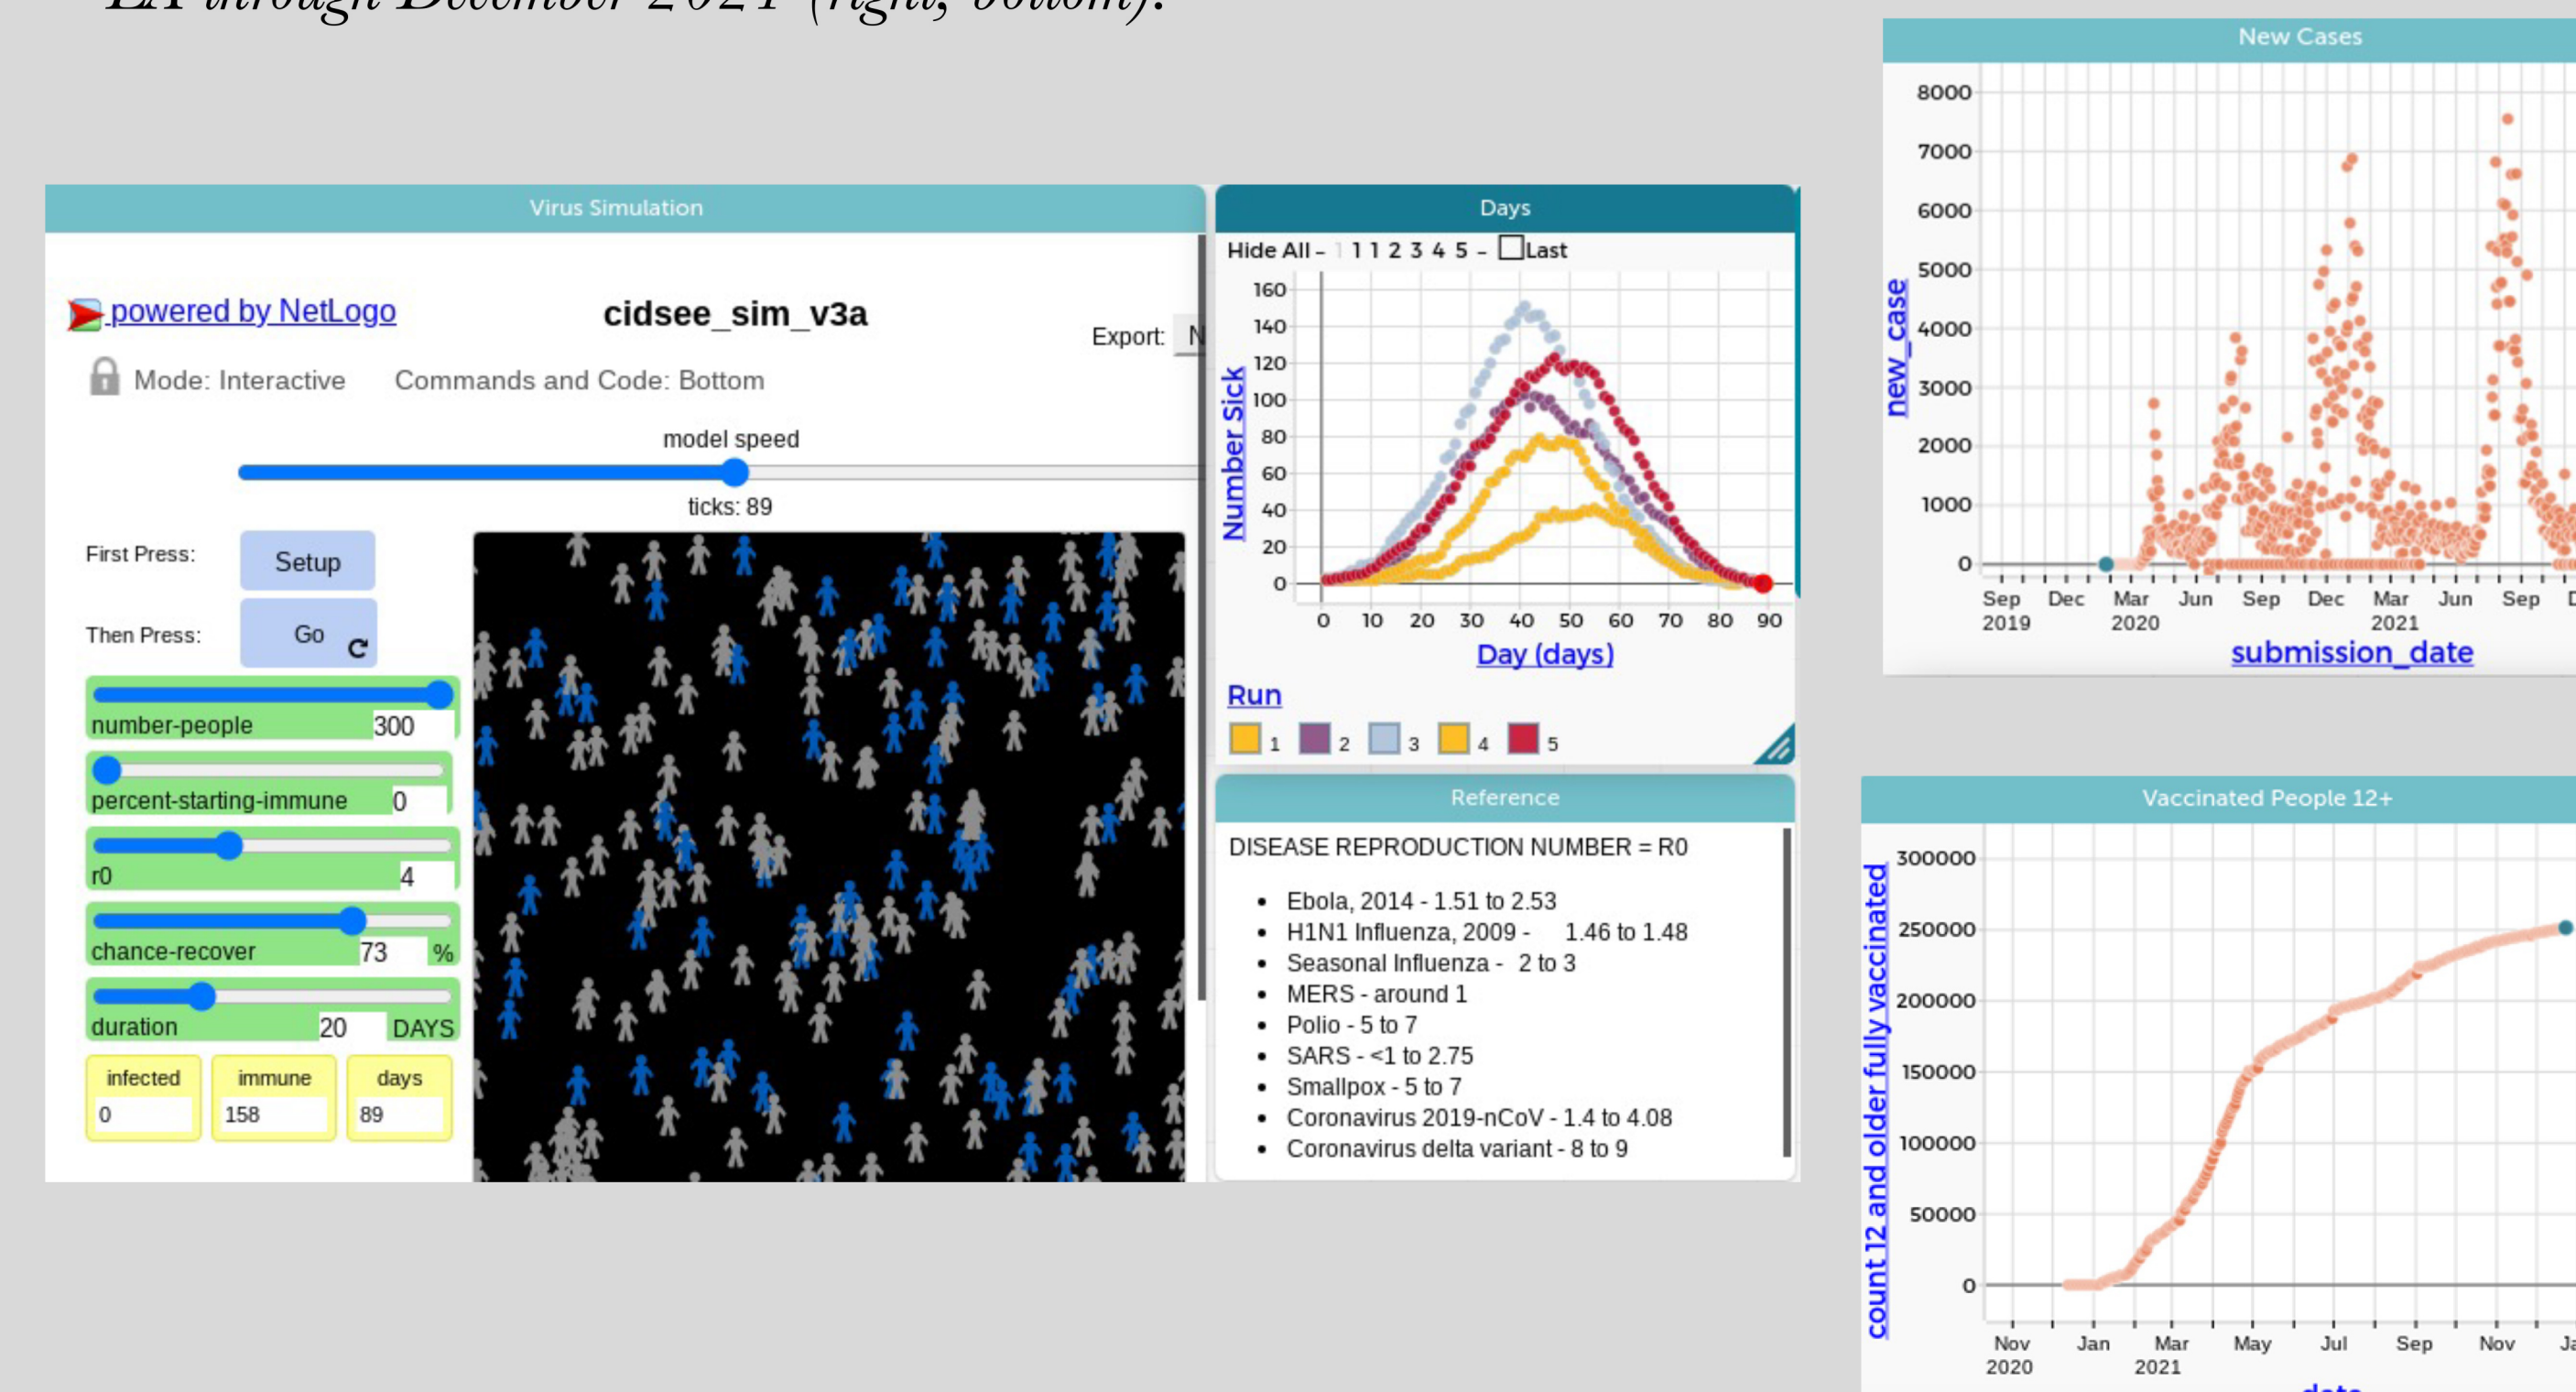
LA through December 2021 (right, bottom).

Virus Simulation

powered by NetLogo

cidsee_sim_v3a

Export: N

Mode: Interactive Commands and Code: Bottom

model speed

ticks: 89

First Press: Setup

Then Press: Go

number-people 300

percent-starting-immune 0

r0 4

chance-recover 73 %

duration 20 DAYS

| infected | immune | days |
|---|---|---|
| 0 | 158 | 89 |

Days

Hide All - 1 1 2 3 4 5 - Last

Number Sick

160
140
120
100
80
60
40
20
0

0 10 20 30 40 50 60 70 80 90

Day (days)

Run

1 2 3 4 5

Reference

DISEASE REPRODUCTION NUMBER = R0

- Ebola, 2014 - 1.51 to 2.53
- H1N1 Influenza, 2009 - 1.46 to 1.48
- Seasonal Influenza - 2 to 3
- MERS - around 1
- Polio - 5 to 7
- SARS - <1 to 2.75
- Smallpox - 5 to 7
- Coronavirus 2019-nCoV - 1.4 to 4.08
- Coronavirus delta variant - 8 to 9

New Cases

new_case

8000
7000
6000
5000
4000
3000
2000
1000
0

Sep 2019 Dec Mar 2020 Jun Sep Dec Mar 2021 Jun Sep D

submission_date

Vaccinated People 12+

count 12 and older fully vaccinated

300000
250000
200000
150000
100000
50000
0

Nov 2020 Jan Mar 2021 May Jul Sep Nov Ja

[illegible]